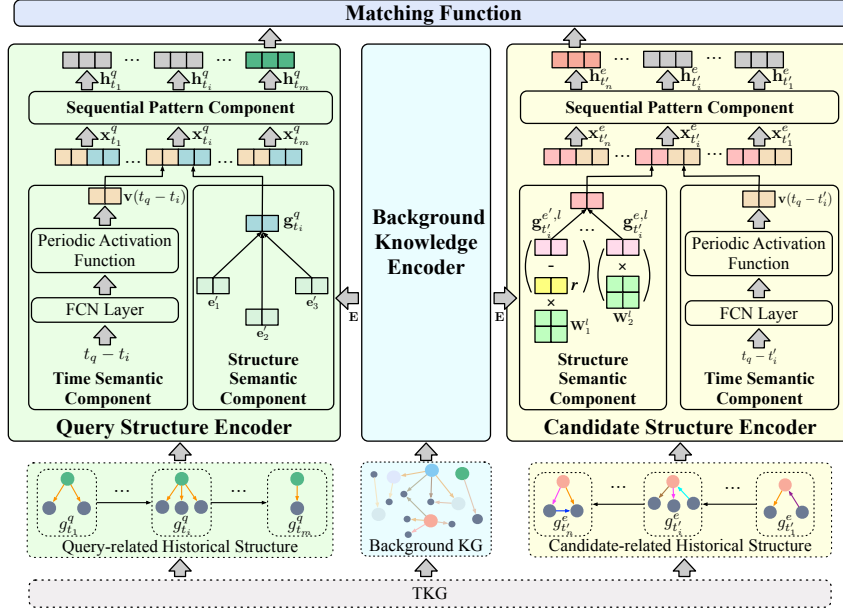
Matching Function

$\mathbf{h}_{t_1}^q$ ... $\mathbf{h}_{t_i}^q$ ... $\mathbf{h}_{t_m}^q$

Sequential Pattern Component

$\mathbf{x}_{t_1}^q$ $\mathbf{x}_{t_i}^q$ $\mathbf{x}_{t_m}^q$

... ...

$\mathbf{v}(t_q - t_i)$

Periodic Activation Function

FCN Layer

$t_q - t_i$

Time Semantic Component

$\mathbf{g}_{t_i}^q$

$\mathbf{e}_1'$ $\mathbf{e}_3'$ $\mathbf{e}_2'$

Structure Semantic Component

Query Structure Encoder

Background Knowledge Encoder

E

E

$\mathbf{h}_{t_n'}^e$ ... $\mathbf{h}_{t_i'}^e$ ... $\mathbf{h}_{t_1'}^e$

Sequential Pattern Component

$\mathbf{x}_{t_n'}^e$ $\mathbf{x}_{t_i'}^e$ $\mathbf{x}_{t_1'}^e$

... ...

$\mathbf{g}_{t_i'}^{e',l}$ ... $\mathbf{g}_{t_i'}^{e,l}$

- $\boldsymbol{r}$ ×

× $\mathbf{W}_2^l$

$\mathbf{W}_1^l$

Structure Semantic Component

$\mathbf{v}(t_q - t_i')$

Periodic Activation Function

FCN Layer

$t_q - t_i'$

Time Semantic Component

Candidate Structure Encoder

$g_{t_1}^q$ ... $g_{t_i}^q$ ... $g_{t_m}^q$

Query-related Historical Structure

Background KG

$g_{t_n'}^e$ ... $g_{t_i'}^e$ ... $g_{t_1'}^e$

Candidate-related Historical Structure

TKG